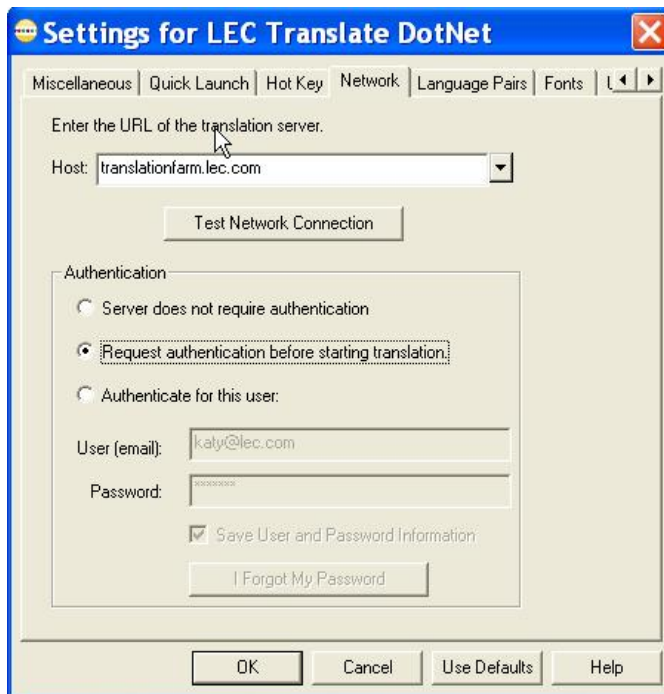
Settings for LEC Translate DotNet

Miscellaneous | Quick Launch | Hot Key | Network | Language Pairs | Fonts | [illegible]

Enter the URL of the translation server.

Host: translationfarm.lec.com

Test Network Connection

Authentication

Server does not require authentication

Request authentication before starting translation.

Authenticate for this user:

User (email): katy@lec.com

Password: ******

Save User and Password Information

I Forgot My Password

OK | Cancel | Use Defaults | Help